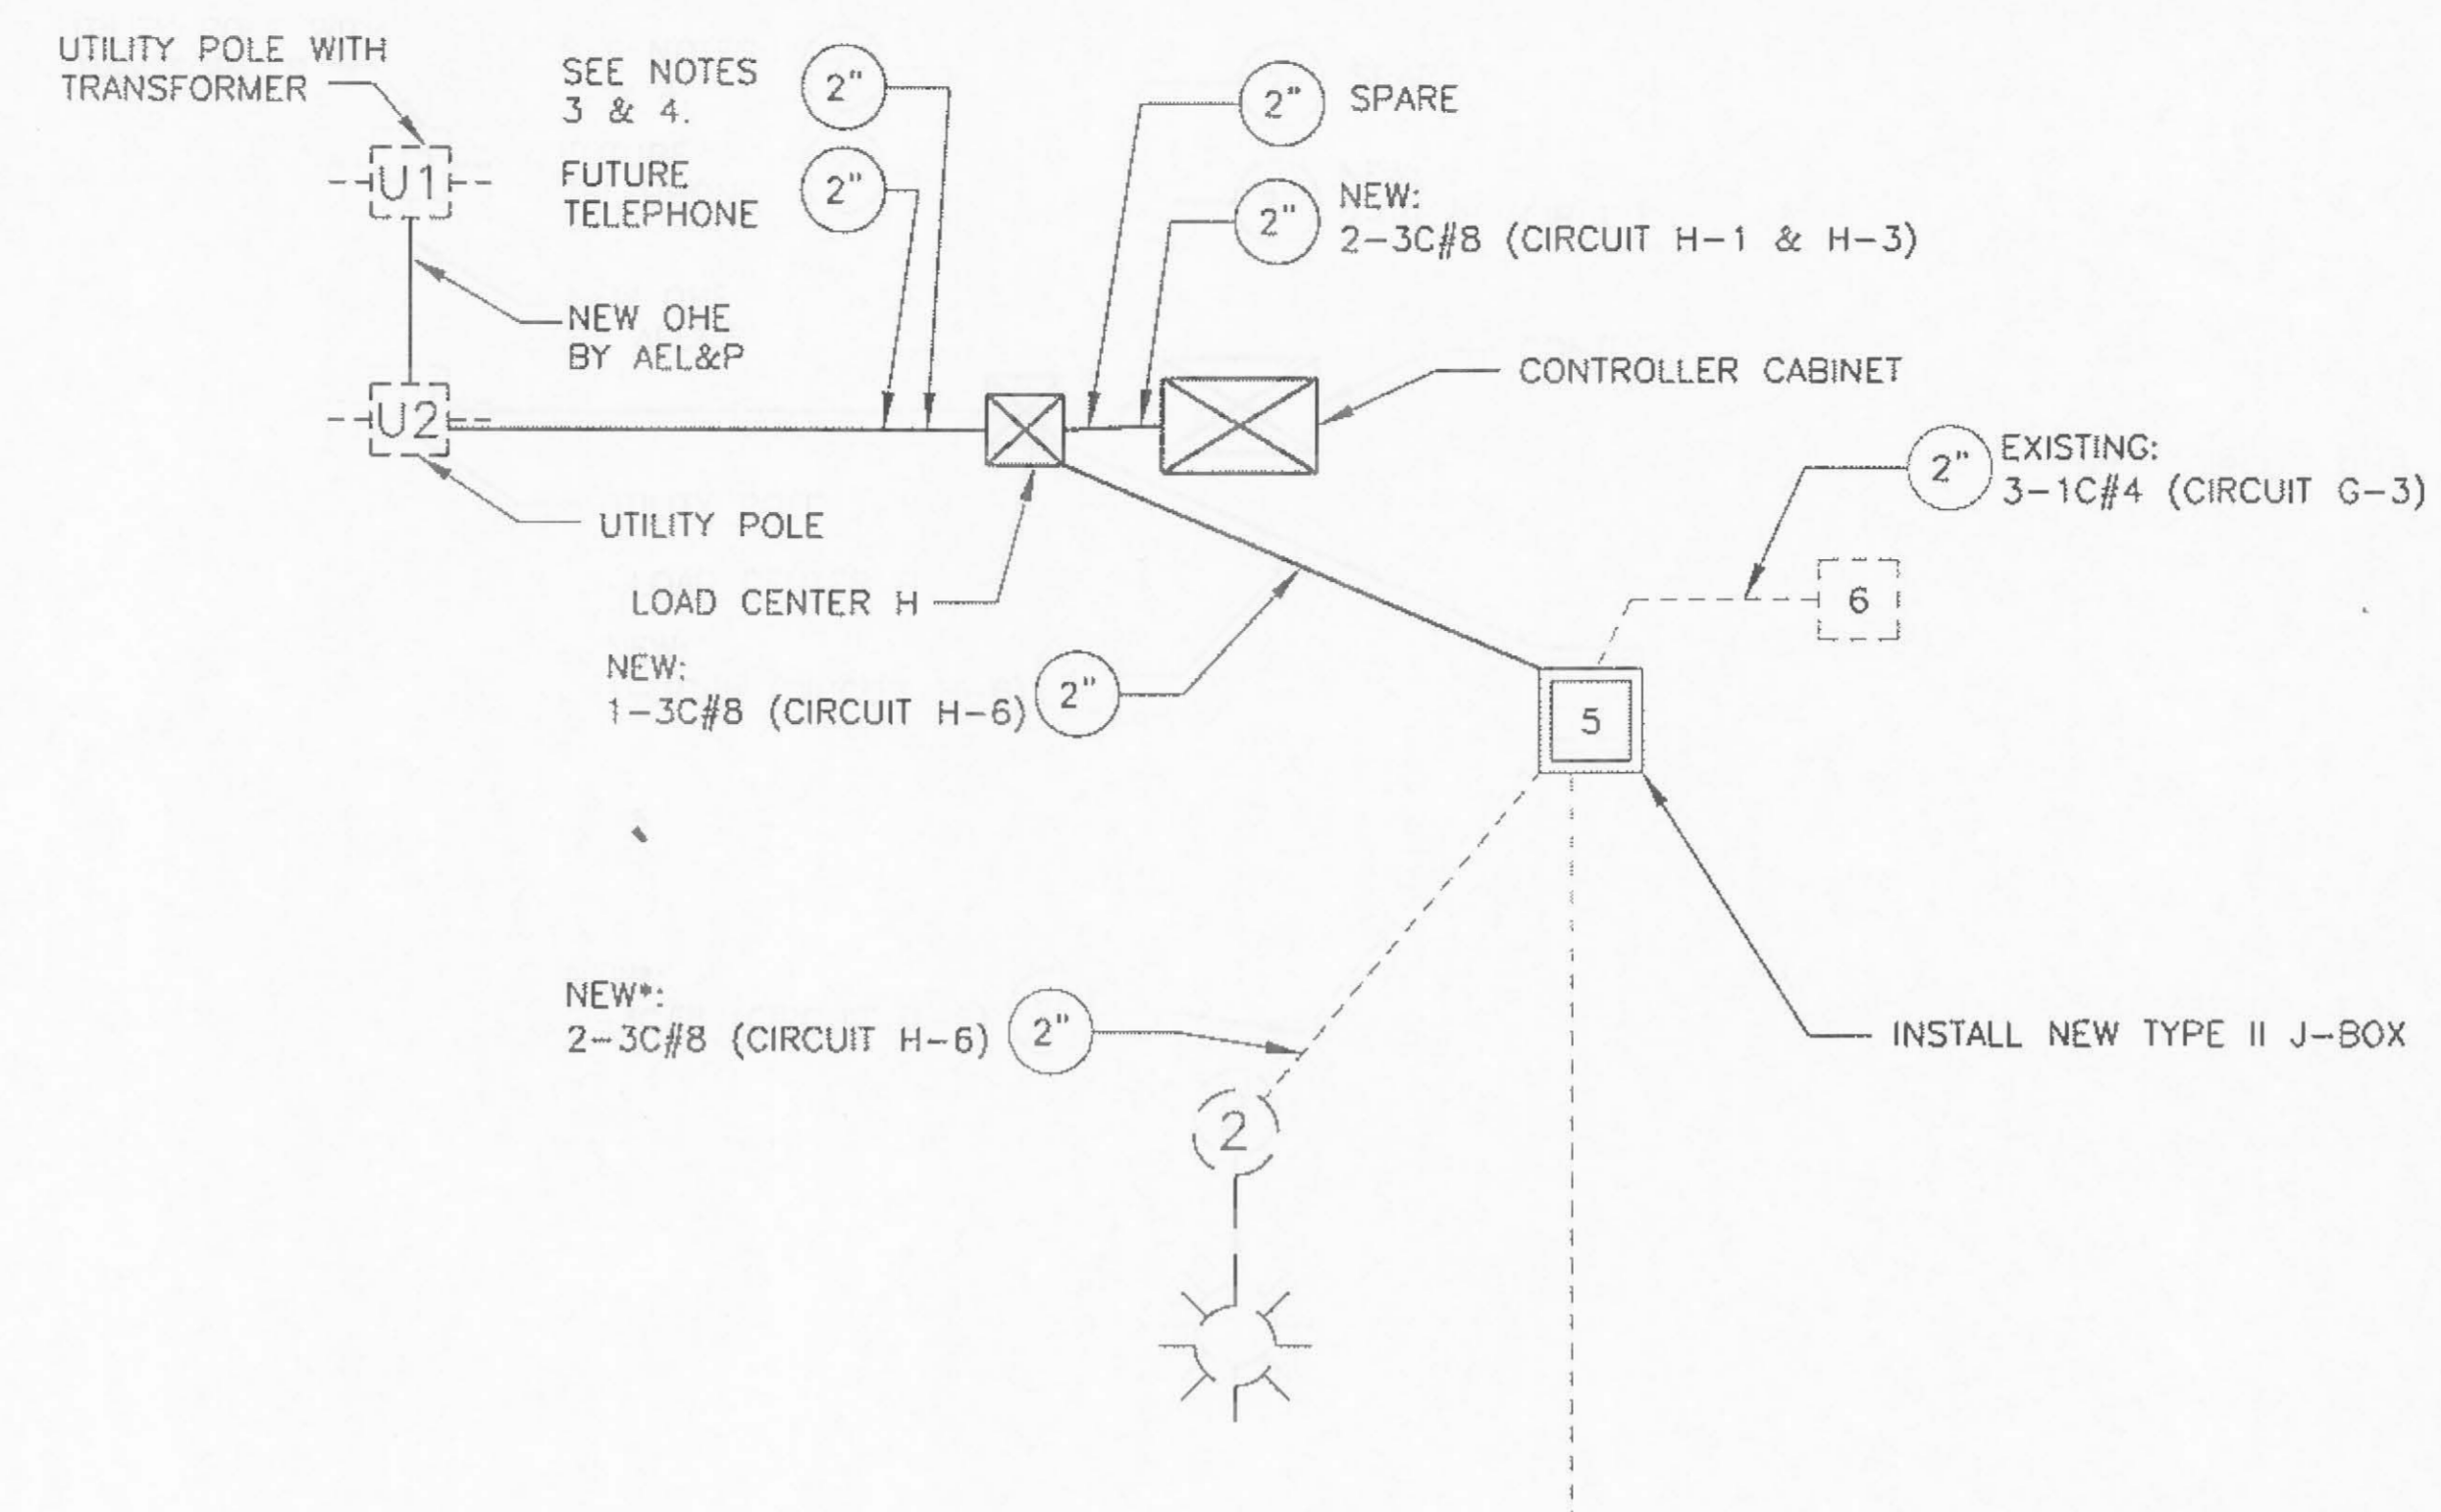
UTILITY POLE WITH TRANSFORMER

U1

SEE NOTES 3 & 4.

2"

FUTURE TELEPHONE

2"

2"

SPARE

2"

NEW: 2-3C#8 (CIRCUIT H-1 & H-3)

NEW OHE BY AEL&P

U2

CONTROLLER CABINET

UTILITY POLE

2"

EXISTING: 3-1C#4 (CIRCUIT G-3)

LOAD CENTER H

6

NEW: 1-3C#8 (CIRCUIT H-6)

2"

5

NEW*: 2-3C#8 (CIRCUIT H-6)

2"

INSTALL NEW TYPE II J-BOX

2